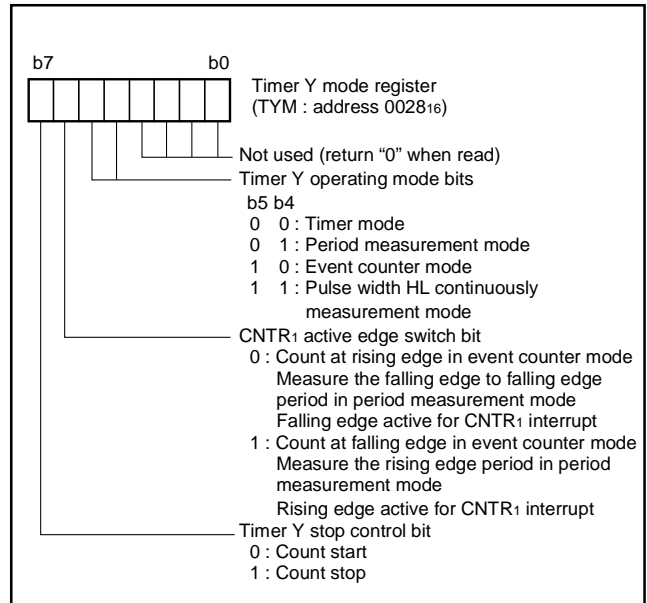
b7 b0

Timer Y mode register (TYM : address $0028_{16}$)

Not used (return “0” when read)

Timer Y operating mode bits
b5 b4
0 0 : Timer mode
0 1 : Period measurement mode
1 0 : Event counter mode
1 1 : Pulse width HL continuously measurement mode

CNTR$_1$ active edge switch bit
0 : Count at rising edge in event counter mode
Measure the falling edge to falling edge period in period measurement mode
Falling edge active for CNTR$_1$ interrupt
1 : Count at falling edge in event counter mode
Measure the rising edge period in period measurement mode
Rising edge active for CNTR$_1$ interrupt

Timer Y stop control bit
0 : Count start
1 : Count stop